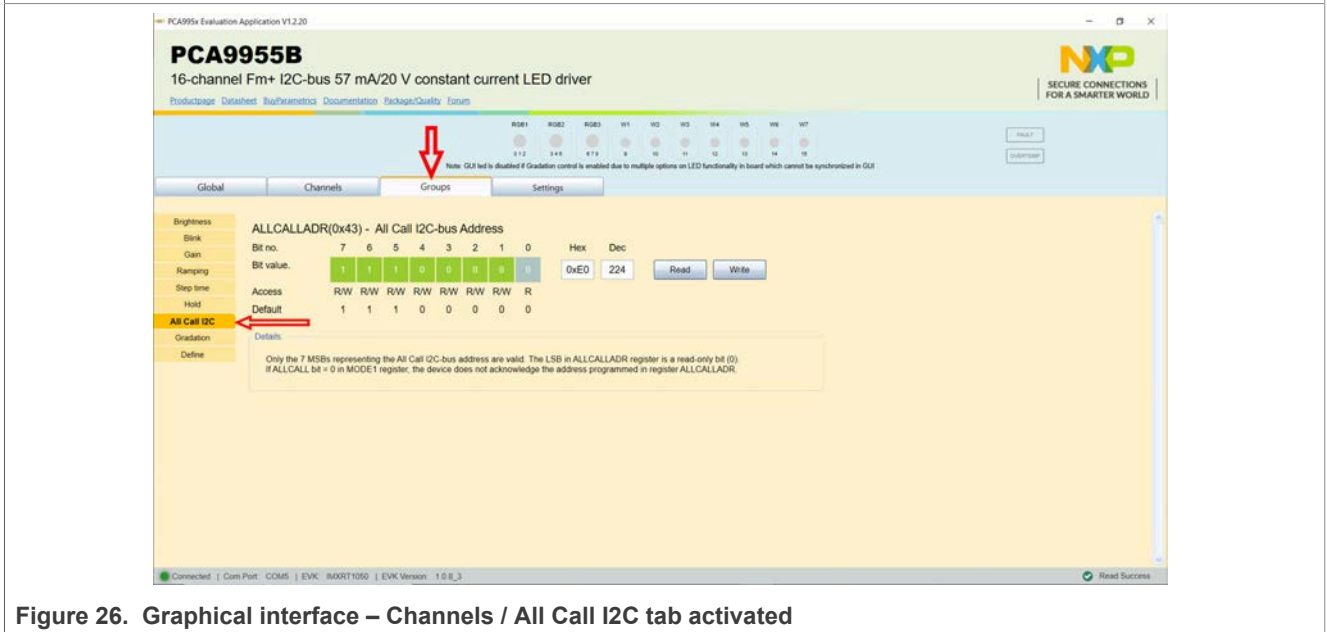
PCA995x Evaluation Application V1.2.20

PCA9955B

16-channel Fm+ I2C-bus 57 mA/20 V constant current LED driver

Productpage Datasheet BuyParametrics Documentation Package/Quality Forum

SECURE CONNECTIONS FOR A SMARTER WORLD

RGB1 RGB2 RGB3 W1 W2 W3 W4 W5 W6 W7

0 1 2 3 4 5 6 7 8 9 10 11 12 13 14 15

Note: GUI led is disabled if Gradation control is enabled due to multiple options on LED functionality in board which cannot be synchronized in GUI

FAULT

OVERTEMP

Global | Channels | Groups | Settings

Brightness
Blink
Gain
Ramping
Step time
Hold
All Call I2C
Gradation
Define

ALLCALLADR(0x43) - All Call I2C-bus Address

| Bit no. | 7 | 6 | 5 | 4 | 3 | 2 | 1 | 0 |
|---|---|---|---|---|---|---|---|---|
| Bit value. | 1 | 1 | 1 | 0 | 0 | 0 | 0 | 0 |
| Access | R/W | R/W | R/W | R/W | R/W | R/W | R/W | R |
| Default | 1 | 1 | 1 | 0 | 0 | 0 | 0 | 0 |

Hex 0xE0 Dec 224 Read Write

Details

Only the 7 MSBs representing the All Call I2C-bus address are valid. The LSB in ALLCALLADR register is a read-only bit (0).
If ALLCALL bit = 0 in MODE1 register, the device does not acknowledge the address programmed in register ALLCALLADR.

Connected | Com Port: COM5 | EVK: IMXRT1050 | EVK Version: 1.0.8_3

Read Success

Figure 26. Graphical interface – Channels / All Call I2C tab activated